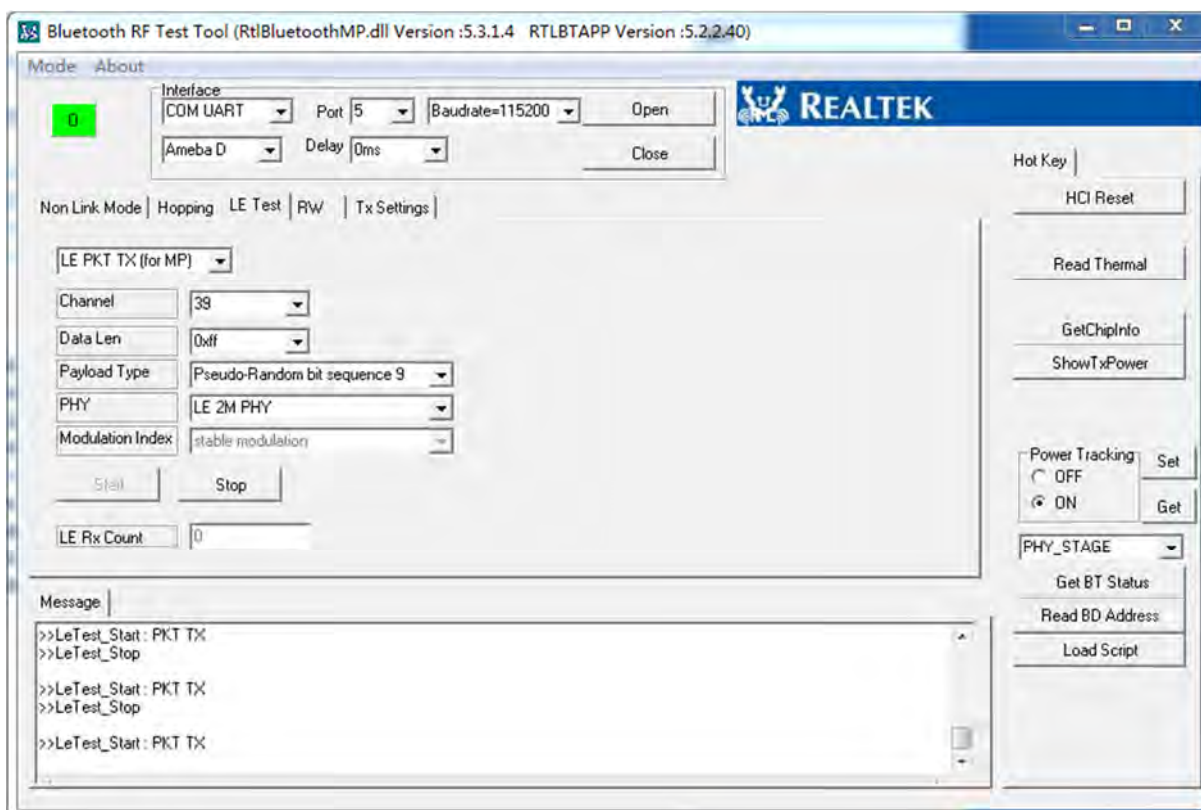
Bluetooth RF Test Tool (RtlBluetoothMP.dll Version :5.3.1.4 RTLBTAPP Version :5.2.2.40)

Mode About

0

Interface
COM UART
Port 5
Baudrate=115200
Open
Ameba D
Delay 0ms
Close

REALTEK

Hot Key
HCI Reset

Non Link Mode | Hopping | LE Test | RW | Tx Settings

LE PKT TX (for MP)

| | |
|---|---|
| Channel | 39 |
| Data Len | 0xff |
| Payload Type | Pseudo-Random bit sequence 9 |
| PHY | LE 2M PHY |
| Modulation Index | stable modulation |

Start
Stop

LE Rx Count
0

Read Thermal

GetChipInfo
ShowTxPower

Power Tracking
OFF
ON
Set
Get

PHY_STAGE
Get BT Status
Read BD Address
Load Script

Message

>>LeTest_Start : PKT TX
>>LeTest_Stop

>>LeTest_Start : PKT TX
>>LeTest_Stop

>>LeTest_Start : PKT TX